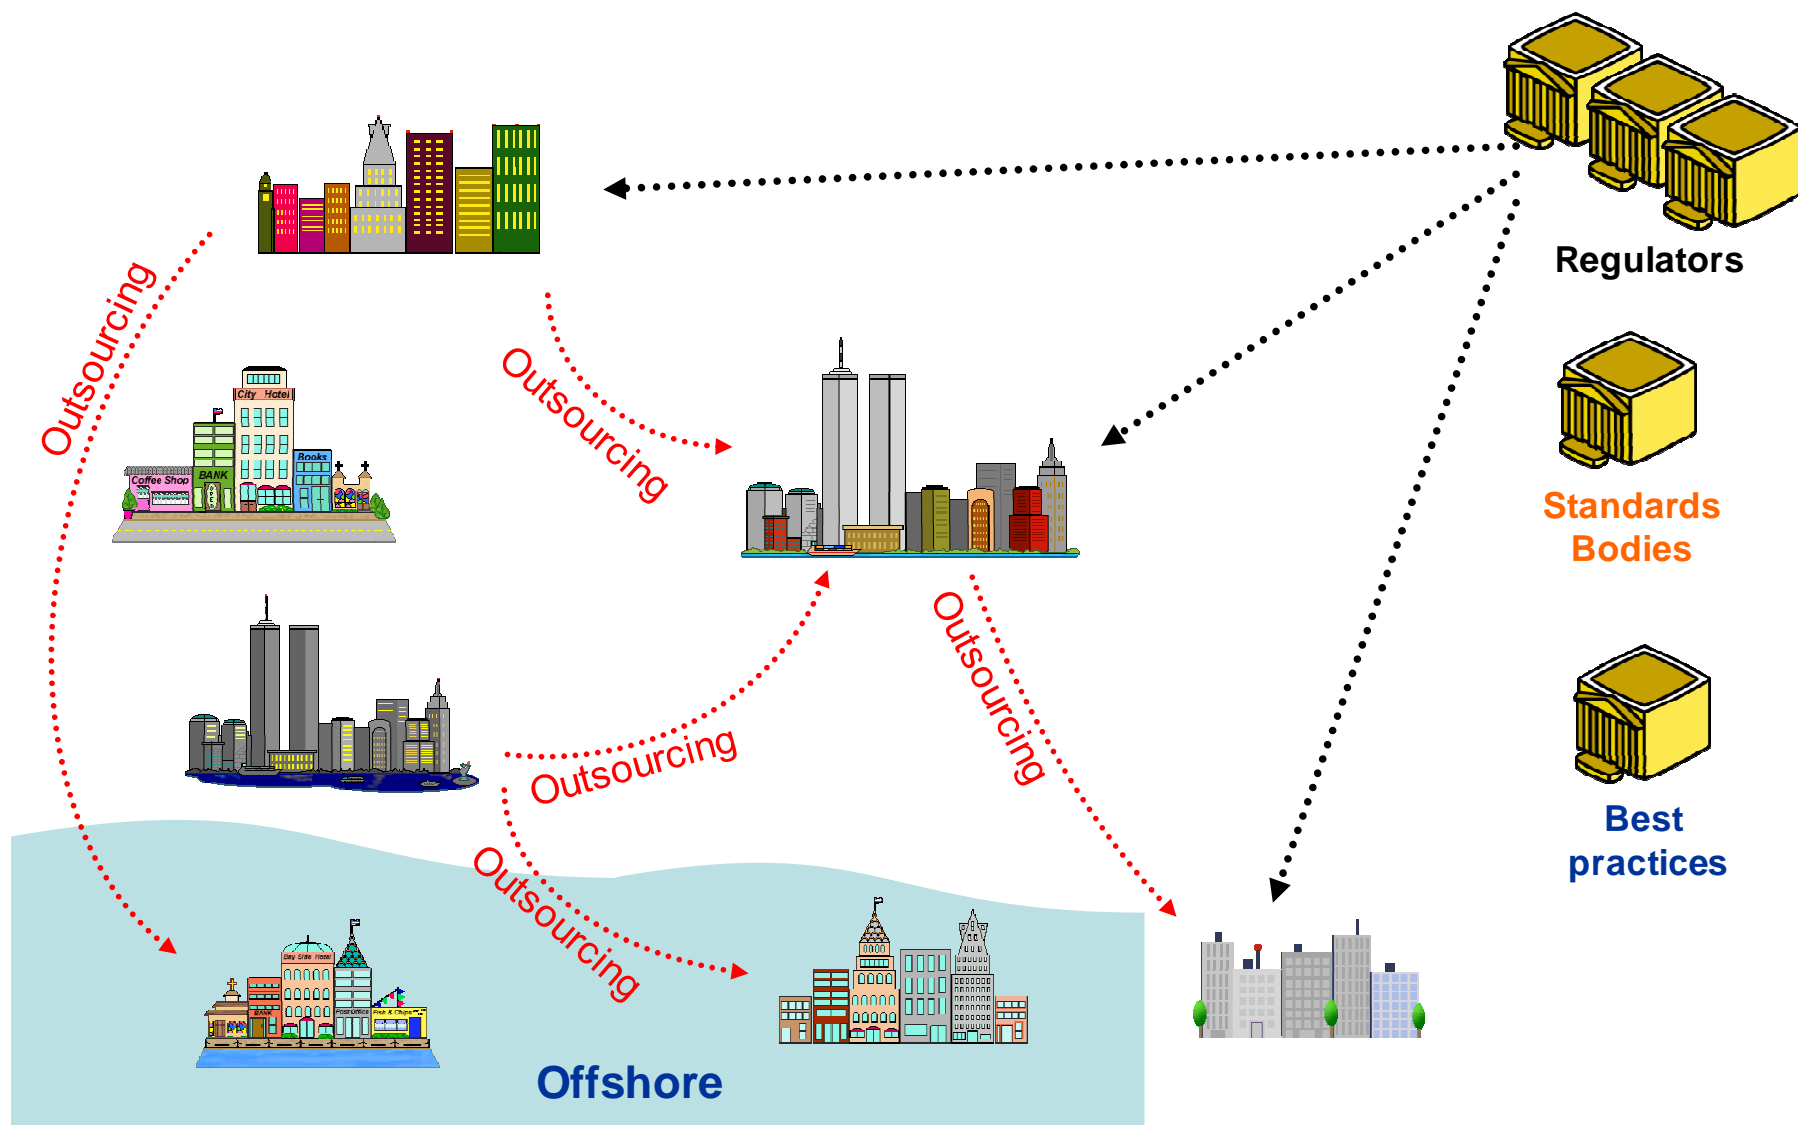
Regulators

Standards Bodies

Best practices

Outsourcing

Outsourcing

City Hotel

Books

Coffee Shop

BANK

Outsourcing

Outsourcing

Outsourcing

Day Side Hotel

Post Office

Fish & Chips

Offshore